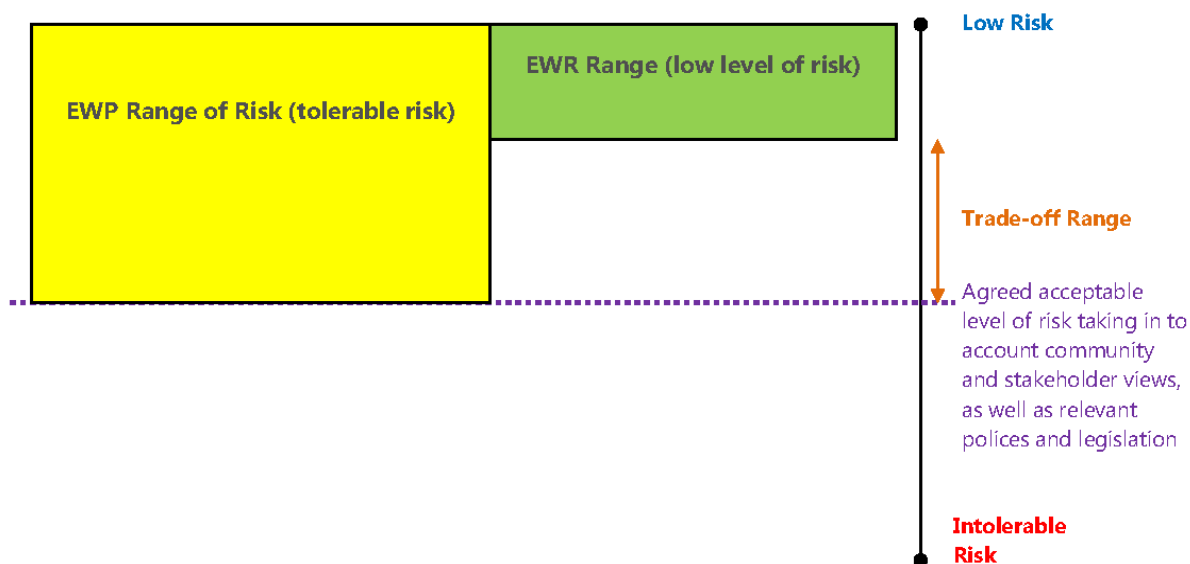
Low Risk

EWR Range (low level of risk)

EWP Range of Risk (tolerable risk)

Trade-off Range

Agreed acceptable level of risk taking in to account community and stakeholder views, as well as relevant polices and legislation

Intolerable Risk